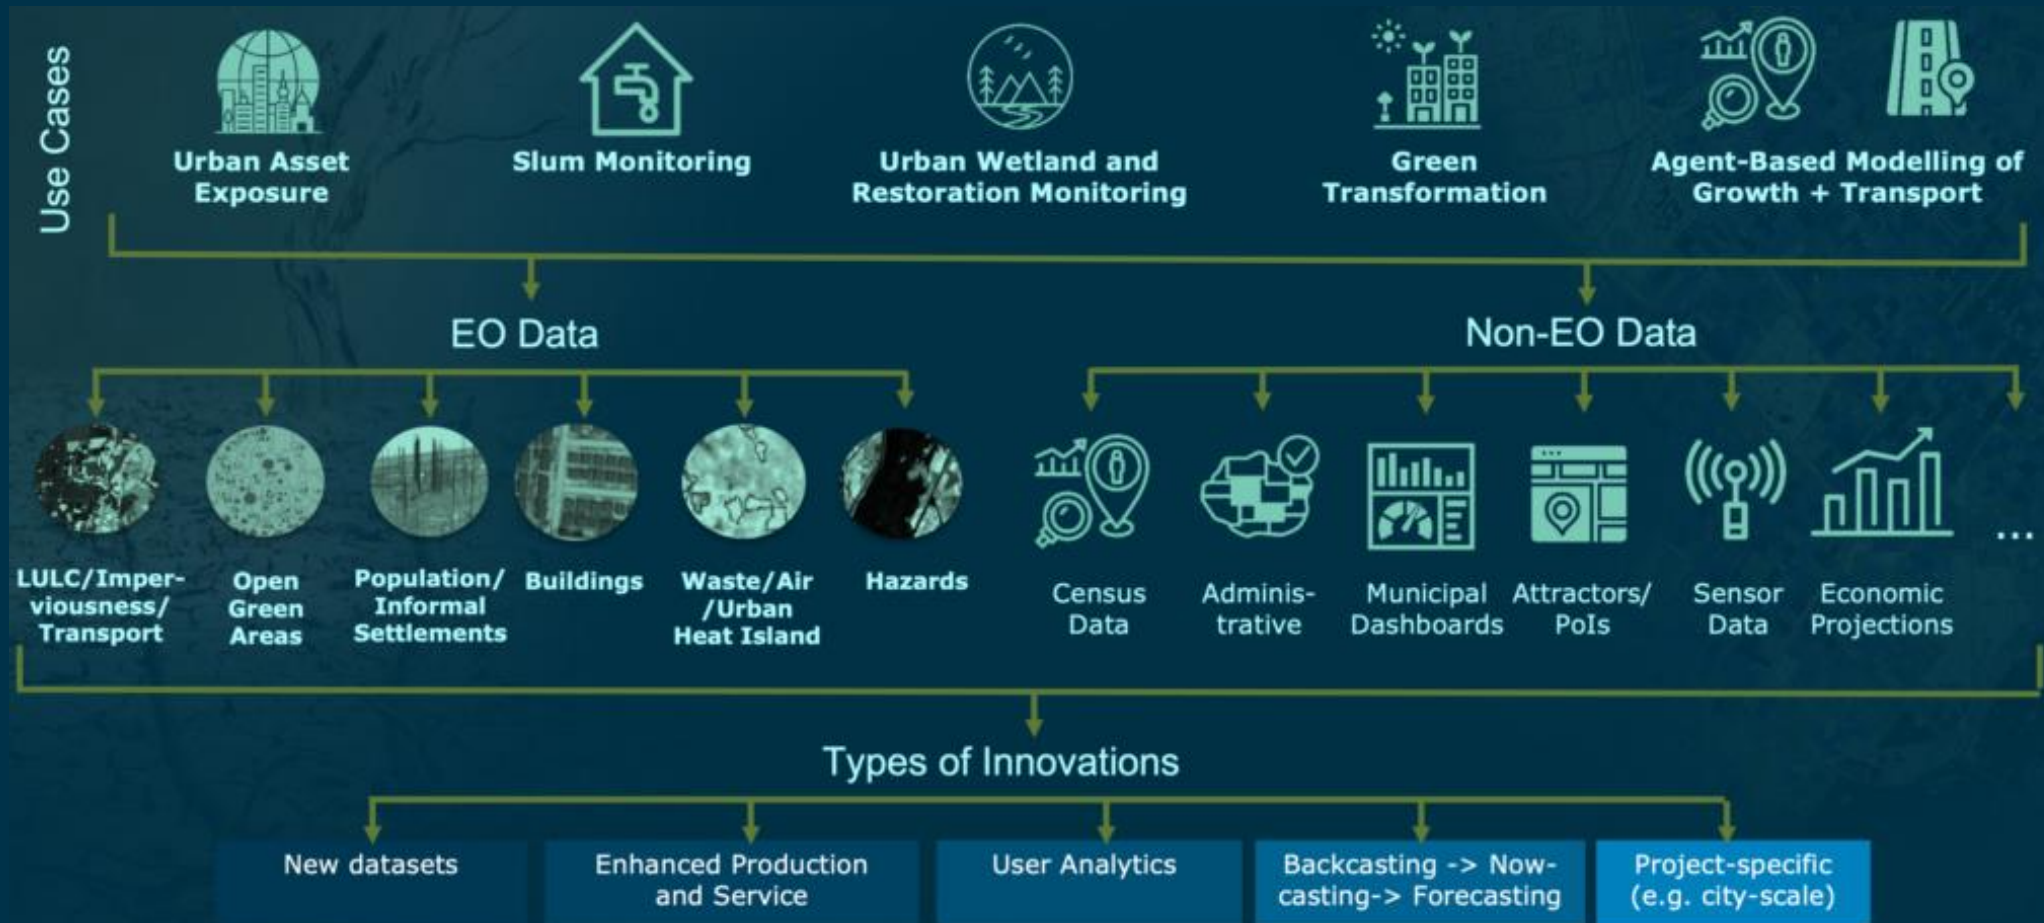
Use Cases

Urban Asset Exposure

Slum Monitoring

Urban Wetland and Restoration Monitoring

Green Transformation

Agent-Based Modelling of Growth + Transport

EO Data

Non-EO Data

LULC/Imperviousness/ Transport

Open Green Areas

Population/ Informal Settlements

Buildings

Waste/Air /Urban Heat Island

Hazards

Census Data

Administrative

Municipal Dashboards

Attractors/ PoIs

Sensor Data

Economic Projections

...

Types of Innovations

New datasets

Enhanced Production and Service

User Analytics

Backcasting -> Nowcasting-> Forecasting

Project-specific (e.g. city-scale)